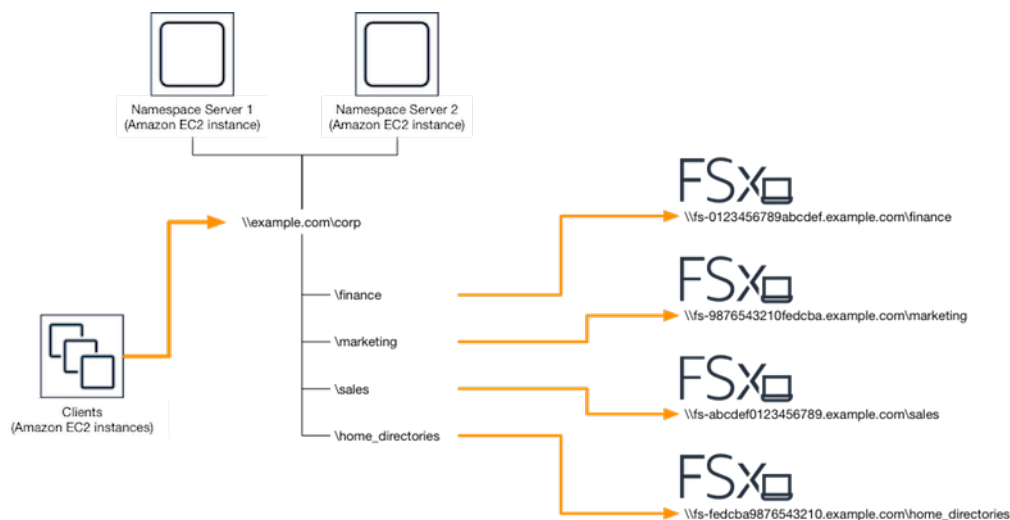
Namespace Server 1
(Amazon EC2 instance)

Namespace Server 2
(Amazon EC2 instance)

\\example.com\corp

\finance

\marketing

\sales

\home_directories

Clients
(Amazon EC2 instances)

FSx
\\fs-0123456789abcdef.example.com\finance

FSx
\\fs-9876543210fedcba.example.com\marketing

FSx
\\fs-abcdef0123456789.example.com\sales

FSx
\\fs-fedcba9876543210.example.com\home_directories